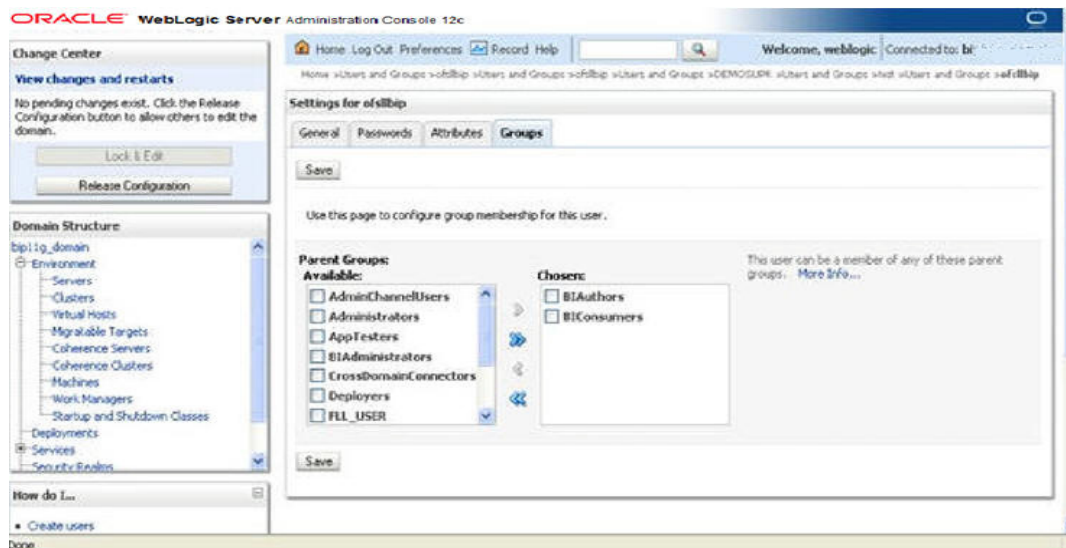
ORACLE WebLogic Server Administration Console 12c

Change Center

View changes and restarts

No pending changes exist. Click the Release Configuration button to allow others to edit the domain.

Lock & Edit

Release Configuration

Domain Structure

bip11g_domain
Environment
Servers
Clusters
Virtual Hosts
Migratable Targets
Coherence Servers
Coherence Clusters
Machines
Work Managers
Startup and Shutdown Classes
Deployments
Services
Security Realms

How do I...

• Create users

Home Log Out Preferences Record Help

Welcome, weblogic Connected to: bi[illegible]

Home >Users and Groups >ofsllbip >Users and Groups >ofsllbip >Users and Groups >DEMOSUPR >Users and Groups >tst >Users and Groups >ofsllbip

Settings for ofsllbip

General Passwords Attributes Groups

Save

Use this page to configure group membership for this user.

Parent Groups:
Available:

AdminChannelUsers
Administrators
AppTesters
BIAdministrators
CrossDomainConnectors
Deployers
FLL_USER

Chosen:

BIAuthors
BIConsumers

This user can be a member of any of these parent groups. More Info...

Save

Done